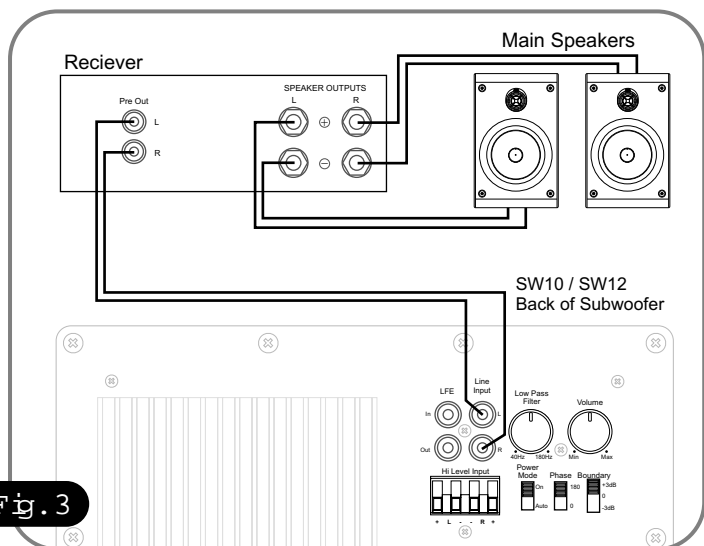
Reciever

Main Speakers

Pre Out

L

R

SPEAKER OUTPUTS

L

R

⊕

⊖

SW10 / SW12
Back of Subwoofer

LFE

Line Input

In

L

Out

R

Low Pass Filter

40Hz

180Hz

Volume

Min

Max

Hi Level Input

+ L - - R +

Power Mode

On

Auto

Phase

180

0

Boundary

+3dB

0

-3dB

Fig.3